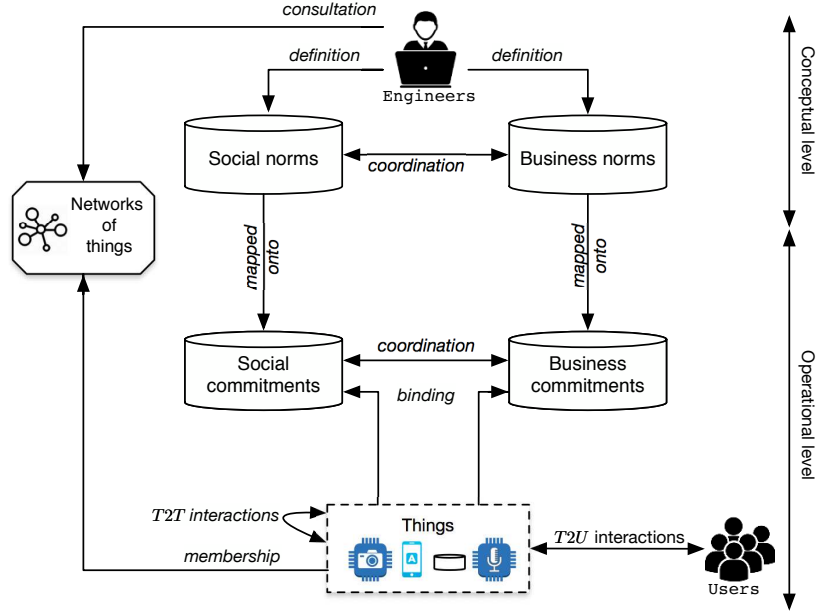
consultation

Engineers

definition

definition

Conceptual level

Social norms

coordination

Business norms

Networks of things

mapped onto

mapped onto

Social commitments

coordination

Business commitments

binding

Operational level

$T2T$ interactions

Things

membership

$T2U$ interactions

Users